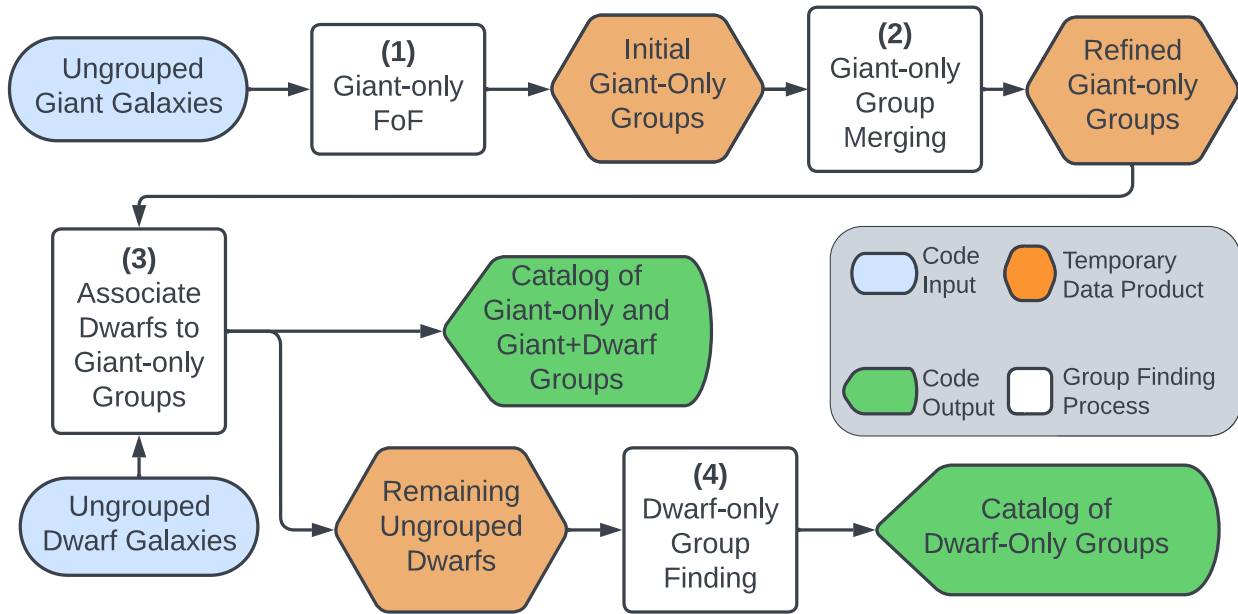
Ungrouped Giant Galaxies

(1) Giant-only FoF

Initial Giant-Only Groups

(2) Giant-only Group Merging

Refined Giant-only Groups

(3) Associate Dwarfs to Giant-only Groups

Catalog of Giant-only and Giant+Dwarf Groups

Code Input

Temporary Data Product

Code Output

Group Finding Process

Ungrouped Dwarf Galaxies

Remaining Ungrouped Dwarfs

(4) Dwarf-only Group Finding

Catalog of Dwarf-Only Groups